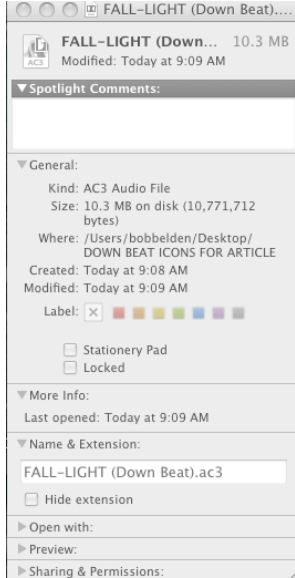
FALL-LIGHT (Down Beat)....

AC3

FALL-LIGHT (Down... 10.3 MB
Modified: Today at 9:09 AM

▼Spotlight Comments:

▼General:

Kind: AC3 Audio File
Size: 10.3 MB on disk (10,771,712 bytes)
Where: /Users/bobbelden/Desktop/DOWN BEAT ICONS FOR ARTICLE
Created: Today at 9:08 AM
Modified: Today at 9:09 AM
Label: ☒

☐ Stationery Pad
☐ Locked

▼More Info:

Last opened: Today at 9:09 AM

▼Name & Extension:

FALL-LIGHT (Down Beat).ac3

☐ Hide extension

▶Open with:

▶Preview:

▶Sharing & Permissions: